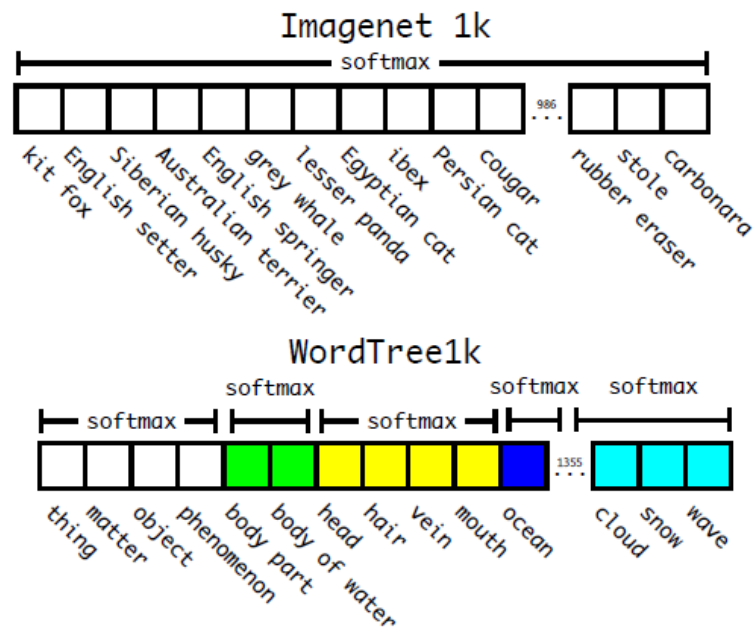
Imagenet 1k

softmax

986

kit fox
English setter
Siberian husky
Australian terrier
English springer
grey whale
lesser panda
Egyptian cat
ibex
Persian cat
cougar
rubber eraser
stole
carbonara

WordTree1k

softmax
softmax
softmax
softmax
softmax

1355

thing
matter
object
phenomenon
body part
body of water
head
hair
vein
mouth
ocean
cloud
snow
wave